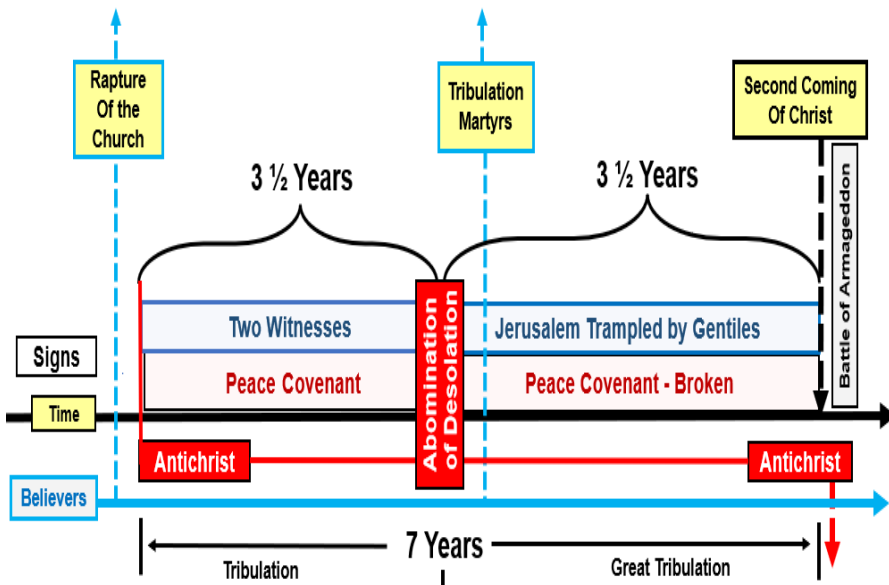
Rapture Of the Church

Tribulation Martyrs

Second Coming Of Christ

3 ½ Years

3 ½ Years

Battle of Armageddon

Two Witnesses

Abomination of Desolation

Jerusalem Trampled by Gentiles

Signs

Peace Covenant

Peace Covenant - Broken

Time

Antichrist

Antichrist

Believers

7 Years

Tribulation

Great Tribulation